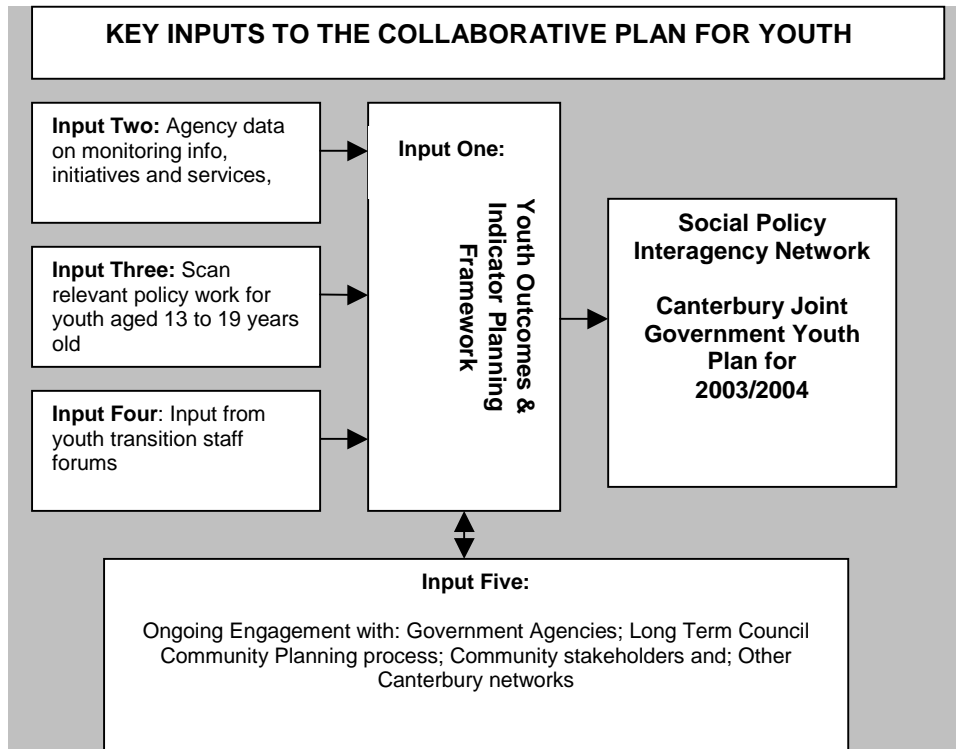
KEY INPUTS TO THE COLLABORATIVE PLAN FOR YOUTH

**Input Two:** Agency data on monitoring info, initiatives and services,

**Input Three:** Scan relevant policy work for youth aged 13 to 19 years old

**Input Four**: Input from youth transition staff forums

**Input One:**

**Youth Outcomes & Indicator Planning Framework**

**Social Policy Interagency Network**

**Canterbury Joint Government Youth Plan for 2003/2004**

**Input Five:**

Ongoing Engagement with: Government Agencies; Long Term Council Community Planning process; Community stakeholders and; Other Canterbury networks